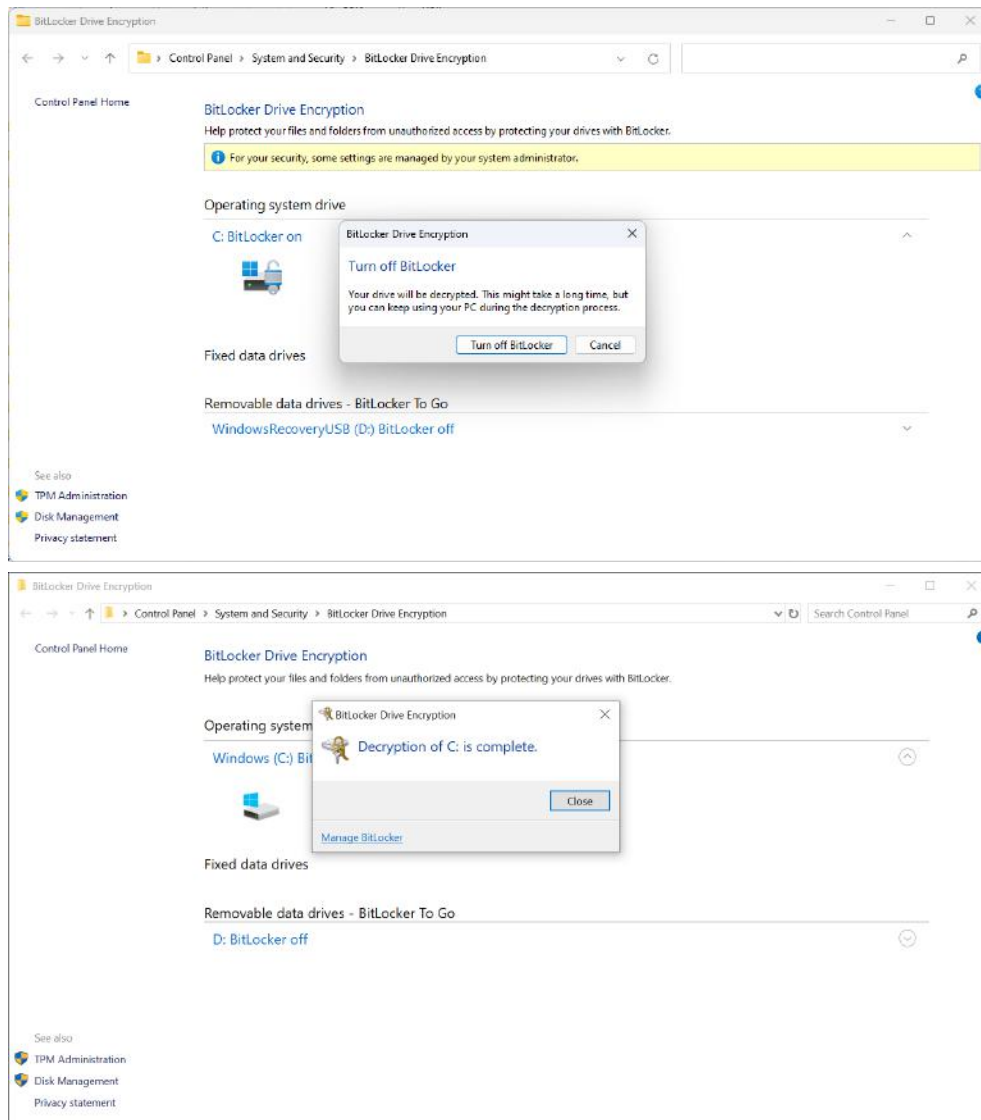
BitLocker Drive Encryption

Control Panel > System and Security > BitLocker Drive Encryption

Control Panel Home

BitLocker Drive Encryption

Help protect your files and folders from unauthorized access by protecting your drives with BitLocker.

For your security, some settings are managed by your system administrator.

Operating system drive

C: BitLocker on

BitLocker Drive Encryption

Turn off BitLocker

Your drive will be decrypted. This might take a long time, but you can keep using your PC during the decryption process.

Turn off BitLocker

Cancel

Fixed data drives

Removable data drives - BitLocker To Go

WindowsRecoveryUSB (D:) BitLocker off

See also

TPM Administration

Disk Management

Privacy statement

BitLocker Drive Encryption

Control Panel > System and Security > BitLocker Drive Encryption

Search Control Panel

Control Panel Home

BitLocker Drive Encryption

Help protect your files and folders from unauthorized access by protecting your drives with BitLocker.

Operating system

Windows (C:) Bit

BitLocker Drive Encryption

Decryption of C: is complete.

Close

Manage BitLocker

Fixed data drives

Removable data drives - BitLocker To Go

D: BitLocker off

See also

TPM Administration

Disk Management

Privacy statement